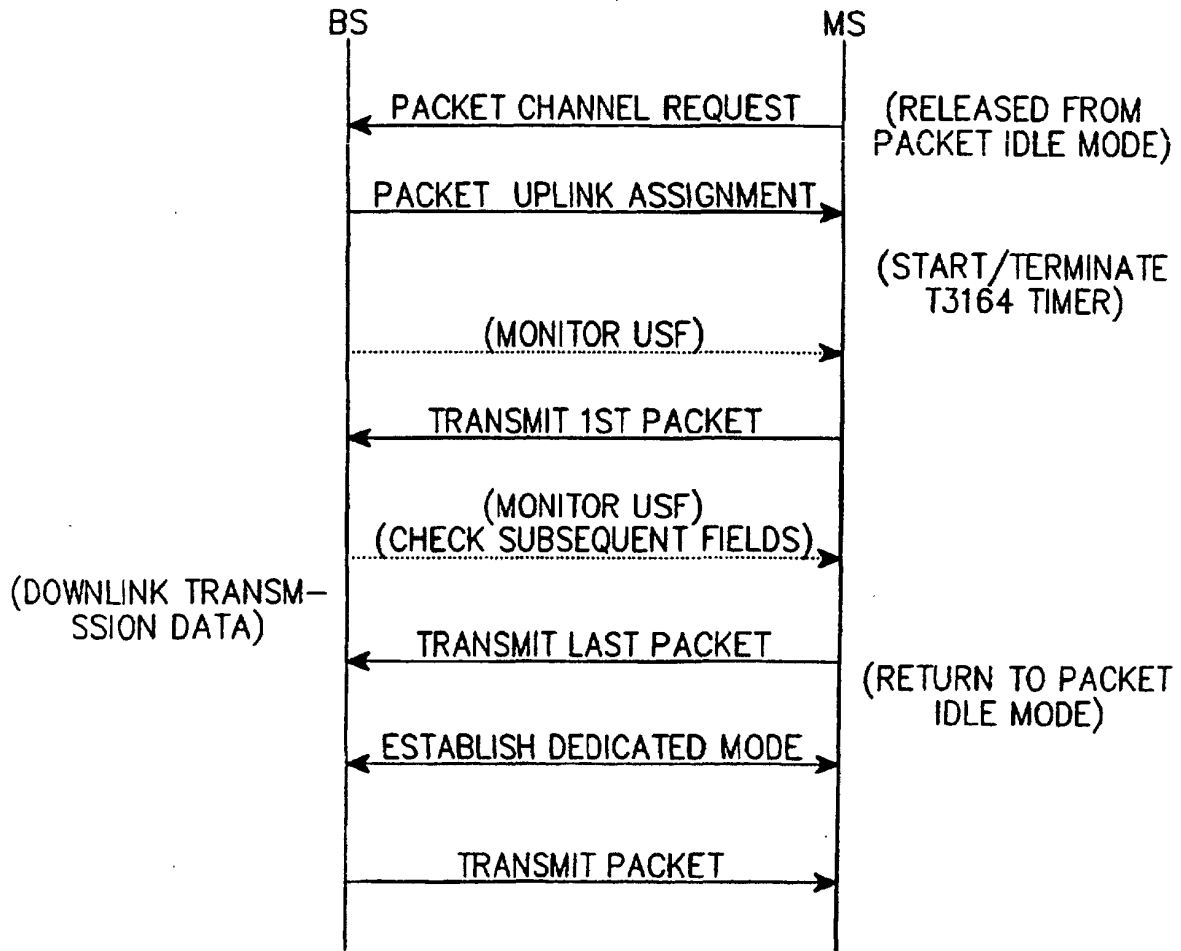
BS

MS

PACKET CHANNEL REQUEST

(RELEASED FROM PACKET IDLE MODE)

PACKET UPLINK ASSIGNMENT

(START/TERMINATE T3164 TIMER)

(MONITOR USF)

TRANSMIT 1ST PACKET

(MONITOR USF)
(CHECK SUBSEQUENT FIELDS)

(DOWNLINK TRANSMSSION DATA)

TRANSMIT LAST PACKET

(RETURN TO PACKET IDLE MODE)

ESTABLISH DEDICATED MODE

TRANSMIT PACKET